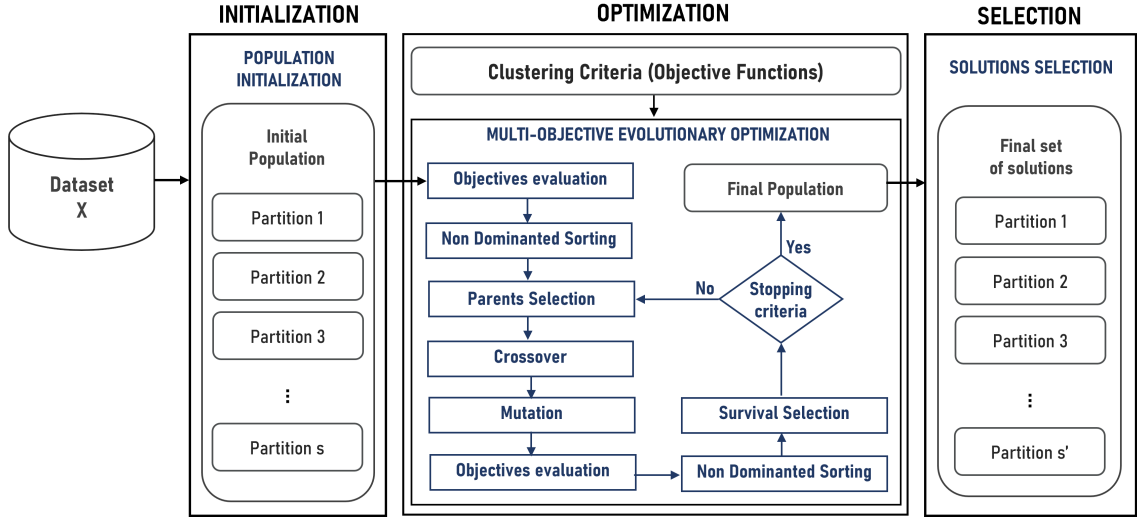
INITIALIZATION

OPTIMIZATION

SELECTION

Dataset
X

POPULATION INITIALIZATION

Initial Population

Partition 1

Partition 2

Partition 3

⋮

Partition s

Clustering Criteria (Objective Functions)

MULTI-OBJECTIVE EVOLUTIONARY OPTIMIZATION

Objectives evaluation

Non Dominanted Sorting

Parents Selection

Crossover

Mutation

Objectives evaluation

Non Dominanted Sorting

Survival Selection

Stopping criteria

No

Yes

Final Population

SOLUTIONS SELECTION

Final set of solutions

Partition 1

Partition 2

Partition 3

⋮

Partition s'